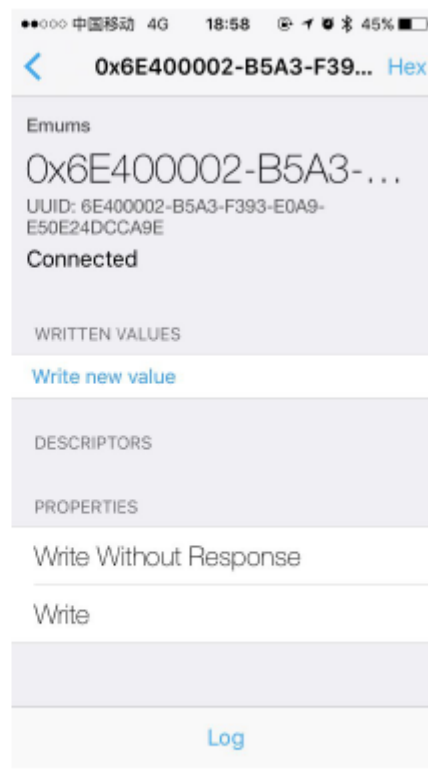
●●○○○ 中国移动 4G 18:58 45%

<

0x6E400002-B5A3-F39...

Hex

Emums

0x6E400002-B5A3-...

UUID: 6E400002-B5A3-F393-E0A9-E50E24DCCA9E

Connected

WRITTEN VALUES

Write new value

DESCRIPTORS

PROPERTIES

Write Without Response

Write

Log